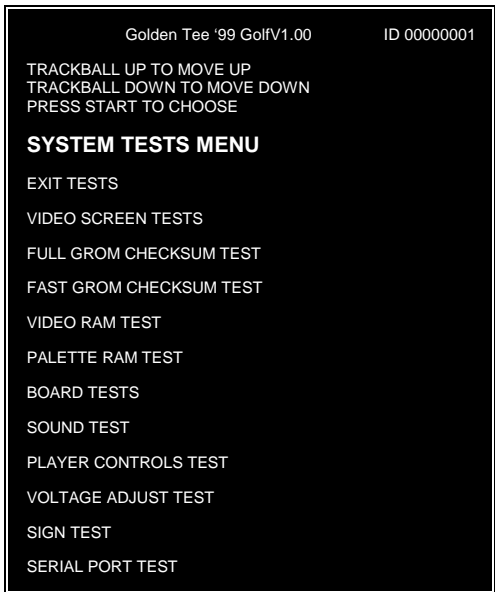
Golden Tee '99 GolfV1.00 ID 00000001

TRACKBALL UP TO MOVE UP
TRACKBALL DOWN TO MOVE DOWN
PRESS START TO CHOOSE

SYSTEM TESTS MENU

EXIT TESTS

VIDEO SCREEN TESTS

FULL GROM CHECKSUM TEST

FAST GROM CHECKSUM TEST

VIDEO RAM TEST

PALETTE RAM TEST

BOARD TESTS

SOUND TEST

PLAYER CONTROLS TEST

VOLTAGE ADJUST TEST

SIGN TEST

SERIAL PORT TEST